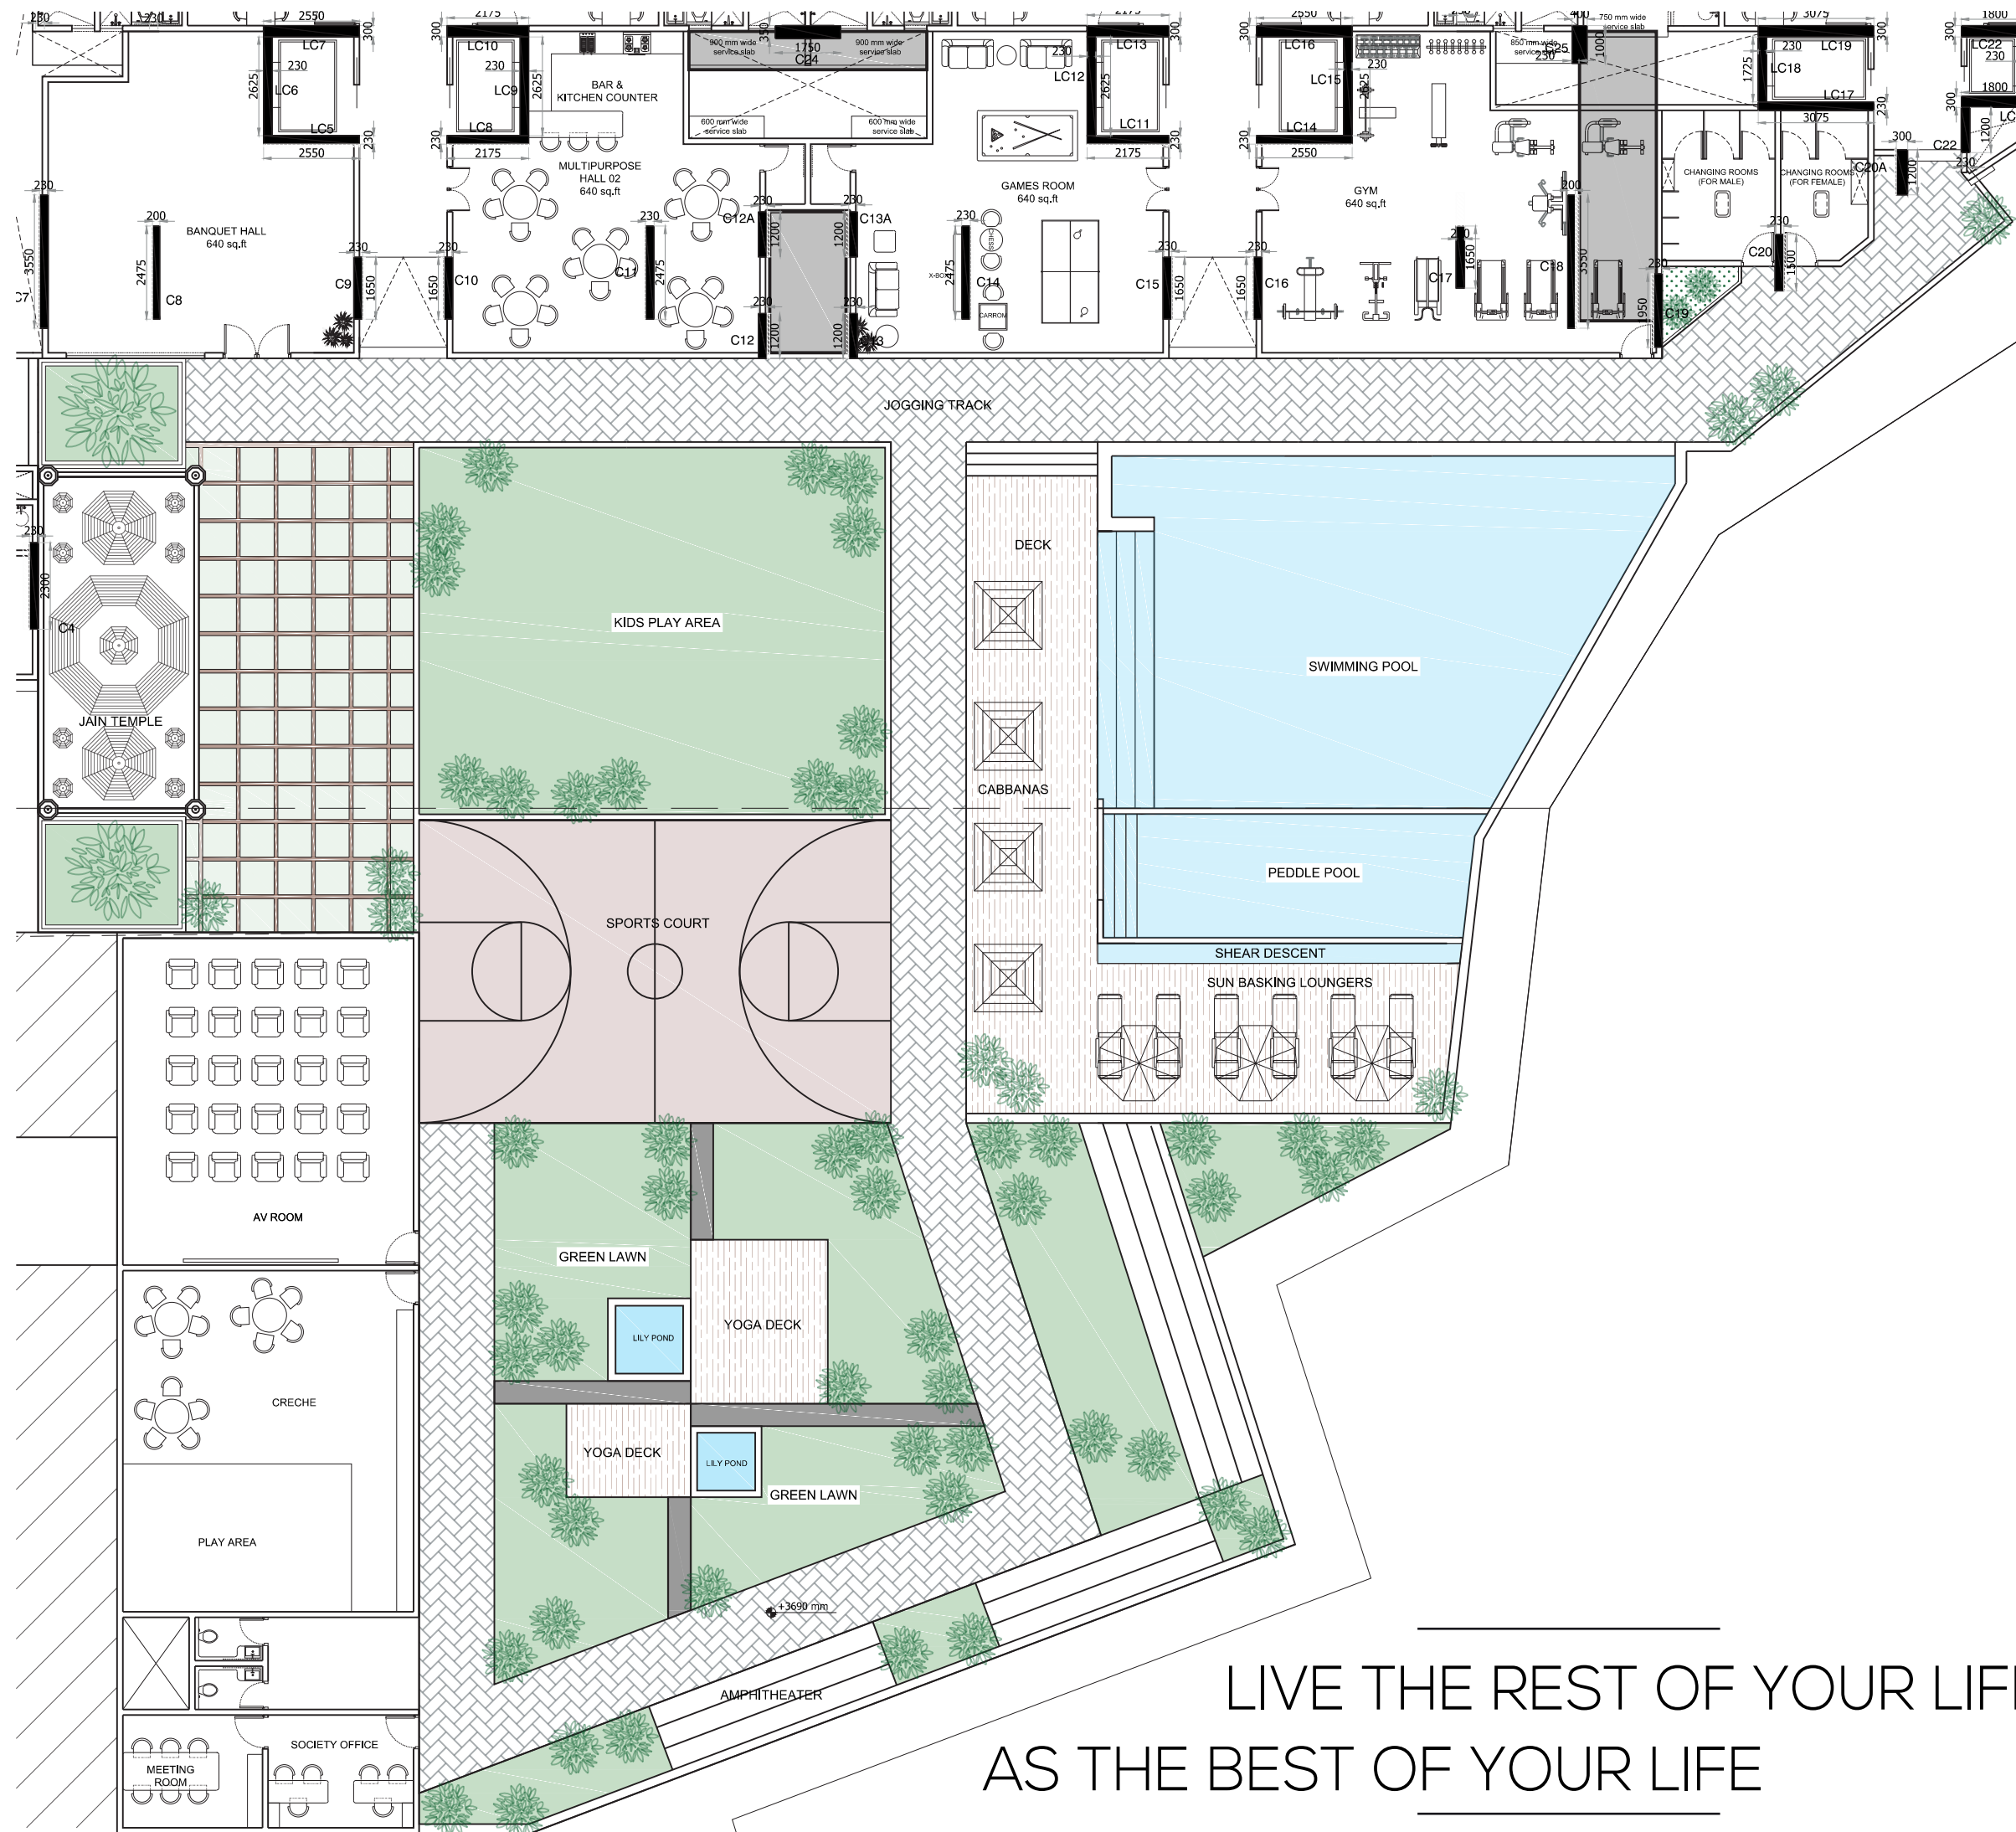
2550
LC7
230
LC6
2625
LC5
230
300
2550
230
BANQUET HALL
640 sq.ft
200
2475
C8
3550
C7
230
C9
1650
2175
LC10
230
LC9
2625
LC8
300
230
2175
BAR & KITCHEN COUNTER
MULTIPURPOSE HALL 02
640 sq.ft
230
C10
1650
C11
2475
900 mm wide service slab
1750
C24
900 mm wide service slab
600 mm wide service slab
600 mm wide service slab
350
C12A
230
1200
1200
230
C13A
C12
230
1200
1200
230
GAMES ROOM
640 sq.ft
230
LC12
LC13
2625
LC11
2175
300
230
230
C14
2475
CARROM
C15
1650
230
2550
LC16
LC15
2625
230
LC14
2550
300
230
GYM
640 sq.ft
230
C16
1650
C17
1650
200
200
C18
3550
230
950
C19
400
750 mm wide service slab
850 mm wide service slab
C25
230
1000
3075
230
LC19
LC18
1725
LC17
300
230
3075
CHANGING ROOMS (FOR MALE)
CHANGING ROOMS (FOR FEMALE)
230
C20
1500
C20A
300
1200
C22
230
1800
LC22
230
1800
300
1200
LC
JOGGING TRACK
230
2300
C4
JAIN TEMPLE
KIDS PLAY AREA
DECK
SWIMMING POOL
CABBANAS
PEDDLE POOL
SPORTS COURT
SHEAR DESCENT
SUN BASKING LOUNGERS
AV ROOM
GREEN LAWN
YOGA DECK
LILY POND
CRECHE
YOGA DECK
LILY POND
GREEN LAWN
PLAY AREA
+3690 mm
AMPHITHEATER
SOCIETY OFFICE
MEETING ROOM
LIVE THE REST OF YOUR LIF
AS THE BEST OF YOUR LIFE